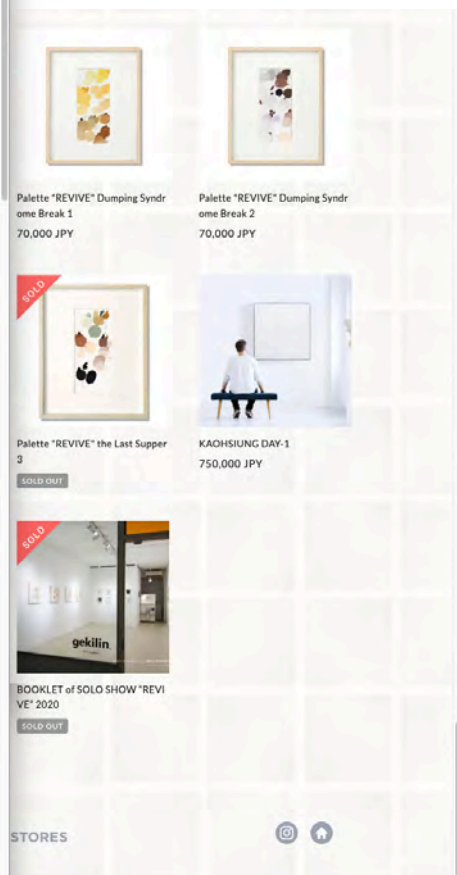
Palette "REVIVE" Dumping Syndrome Break 1
70,000 JPY

Palette "REVIVE" Dumping Syndrome Break 2
70,000 JPY

SOLD

Palette "REVIVE" the Last Supper 3
SOLD OUT

KAOHSIUNG DAY-1
750,000 JPY

SOLD

gekilin

BOOKLET of SOLO SHOW "REVIVE" 2020
SOLD OUT

STORES